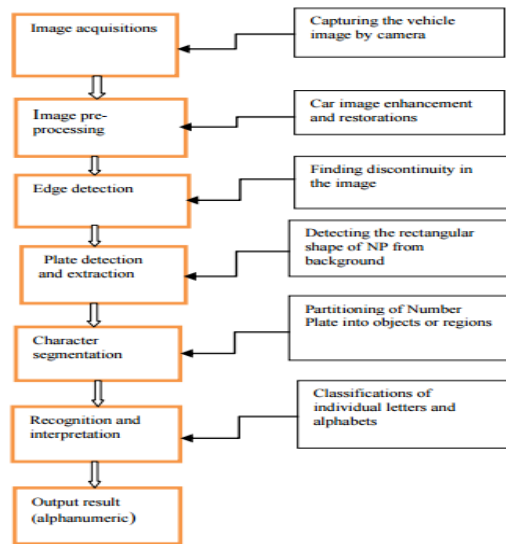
Image acquisitions

Capturing the vehicle image by camera

Image pre-processing

Car image enhancement and restorations

Edge detection

Finding discontinuity in the image

Plate detection and extraction

Detecting the rectangular shape of NP from background

Character segmentation

Partitioning of Number Plate into objects or regions

Recognition and interpretation

Classifications of individual letters and alphabets

Output result (alphanumeric)